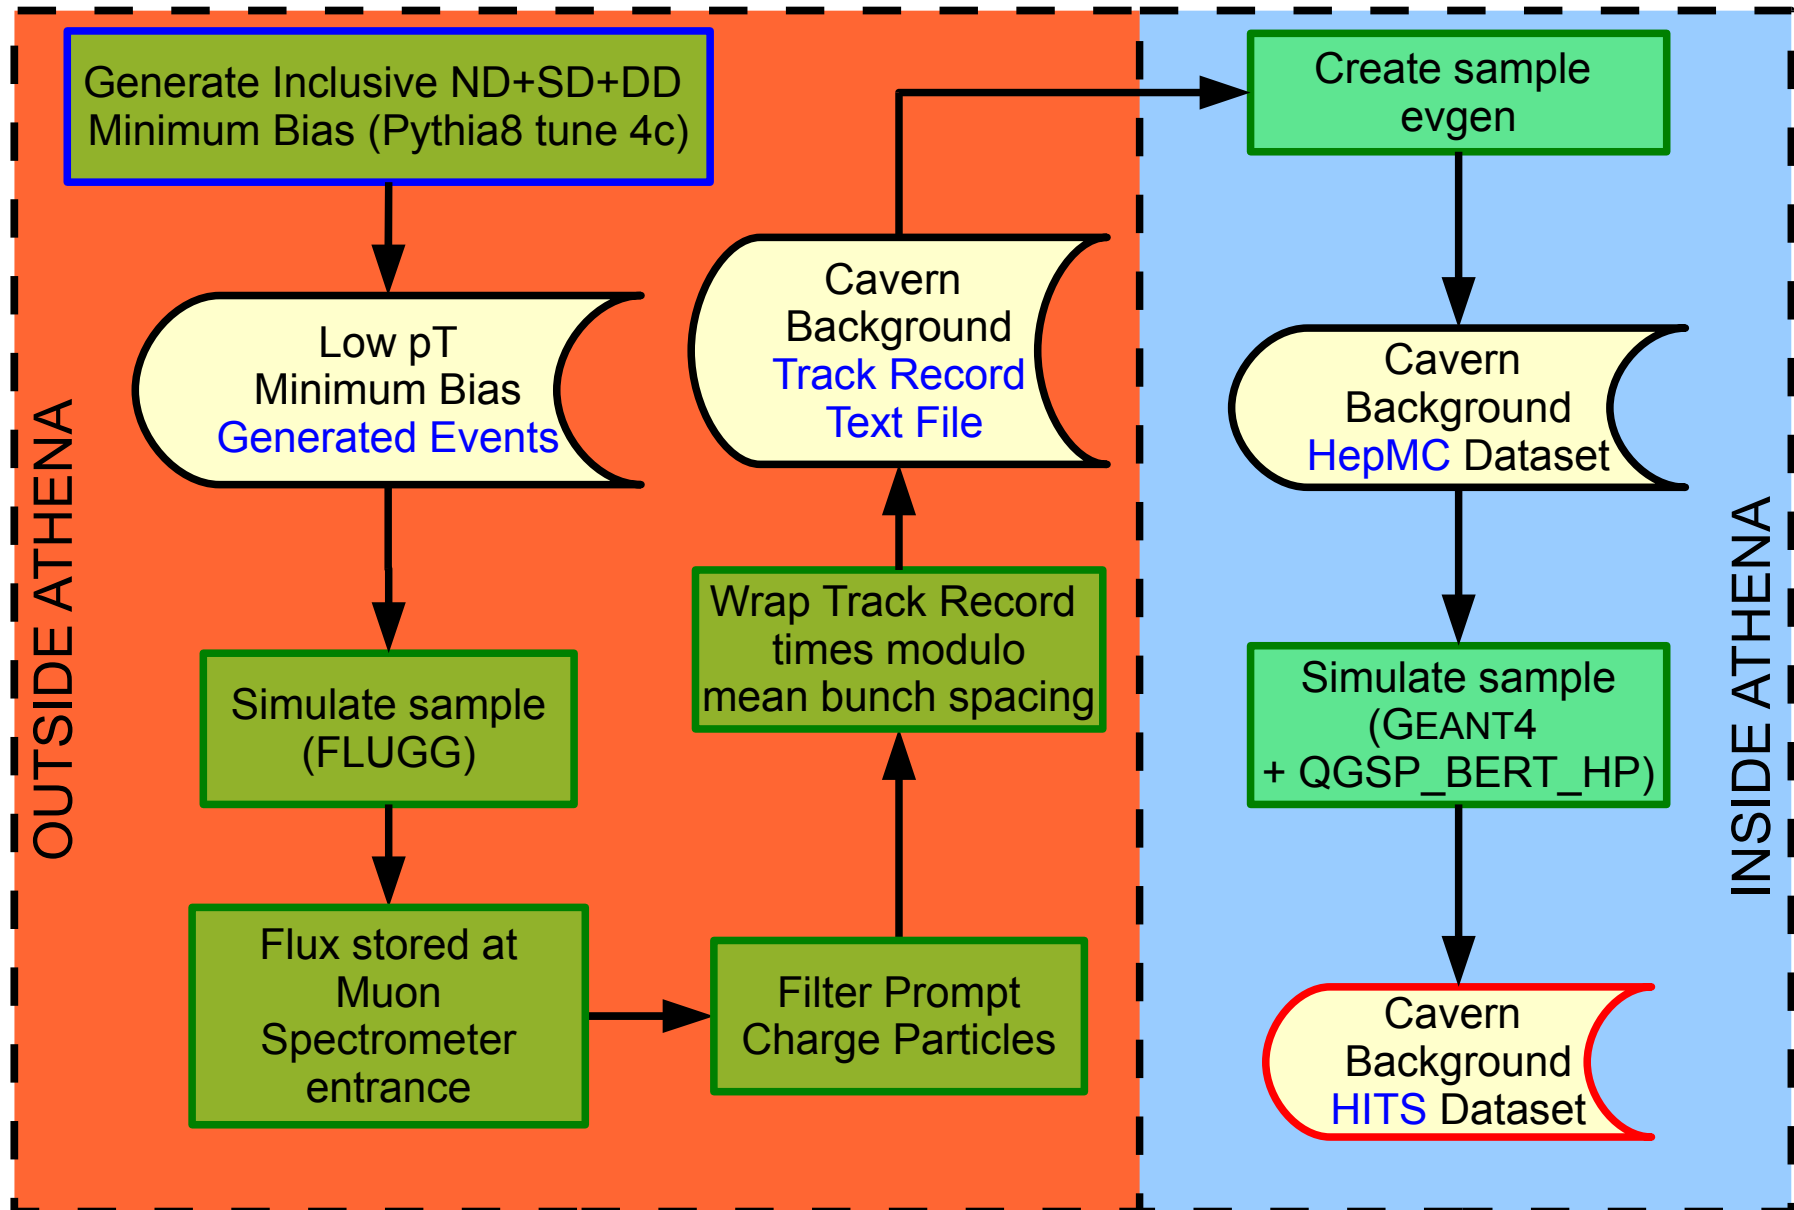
OUTSIDE ATHENA

Generate Inclusive ND+SD+DD Minimum Bias (Pythia8 tune 4c)

Low pT Minimum Bias Generated Events

Simulate sample (FLUGG)

Flux stored at Muon Spectrometer entrance

Filter Prompt Charge Particles

Wrap Track Record times modulo mean bunch spacing

Cavern Background Track Record Text File

INSIDE ATHENA

Create sample evgen

Cavern Background HepMC Dataset

Simulate sample (GEANT4 + QGSP_BERT_HP)

Cavern Background HITS Dataset